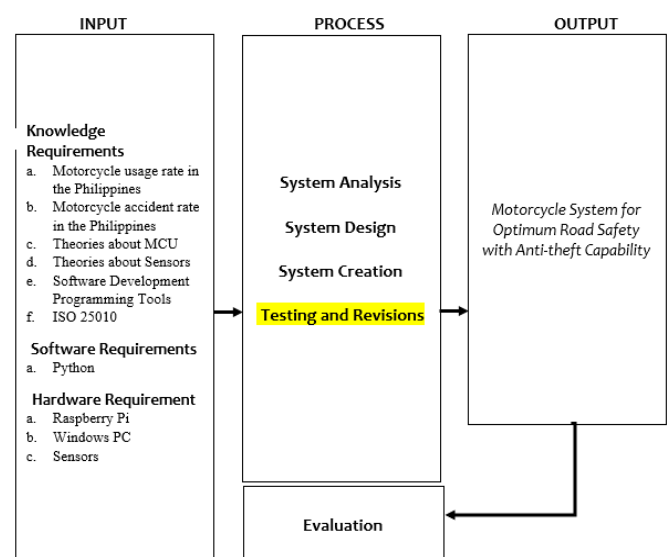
INPUT

PROCESS

OUTPUT

Knowledge Requirements
a. Motorcycle usage rate in the Philippines
b. Motorcycle accident rate in the Philippines
c. Theories about MCU
d. Theories about Sensors
e. Software Development Programming Tools
f. ISO 25010

Software Requirements
a. Python

Hardware Requirement
a. Raspberry Pi
b. Windows PC
c. Sensors

System Analysis

System Design

System Creation

Testing and Revisions

Motorcycle System for Optimum Road Safety with Anti-theft Capability

Evaluation